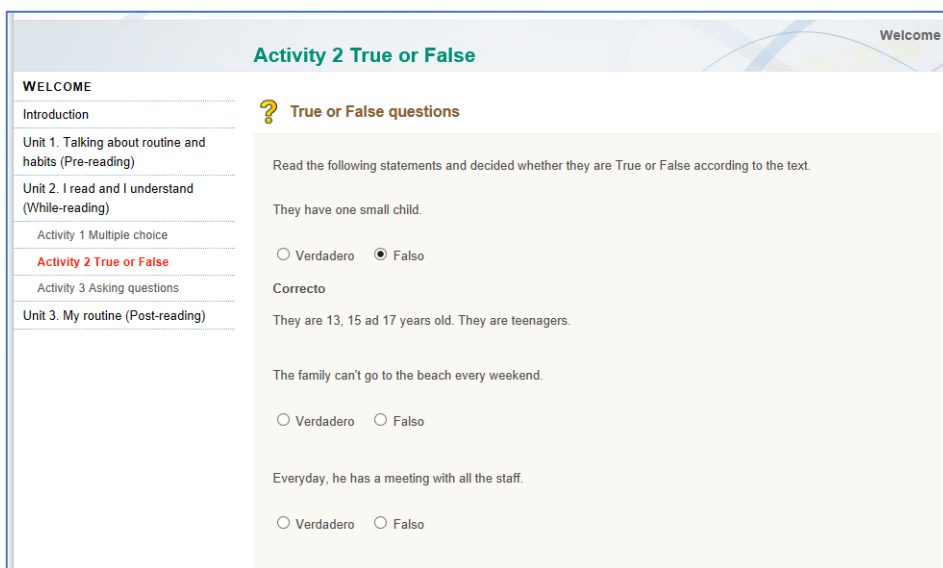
Welcome

Activity 2 True or False

WELCOME

Introduction

Unit 1. Talking about routine and habits (Pre-reading)

Unit 2. I read and I understand (While-reading)

Activity 1 Multiple choice

Activity 2 True or False

Activity 3 Asking questions

Unit 3. My routine (Post-reading)

True or False questions

Read the following statements and decided whether they are True or False according to the text.

They have one small child.

Verdadero Falso

Correcto

They are 13, 15 ad 17 years old. They are teenagers.

The family can't go to the beach every weekend.

Verdadero Falso

Everyday, he has a meeting with all the staff.

Verdadero Falso